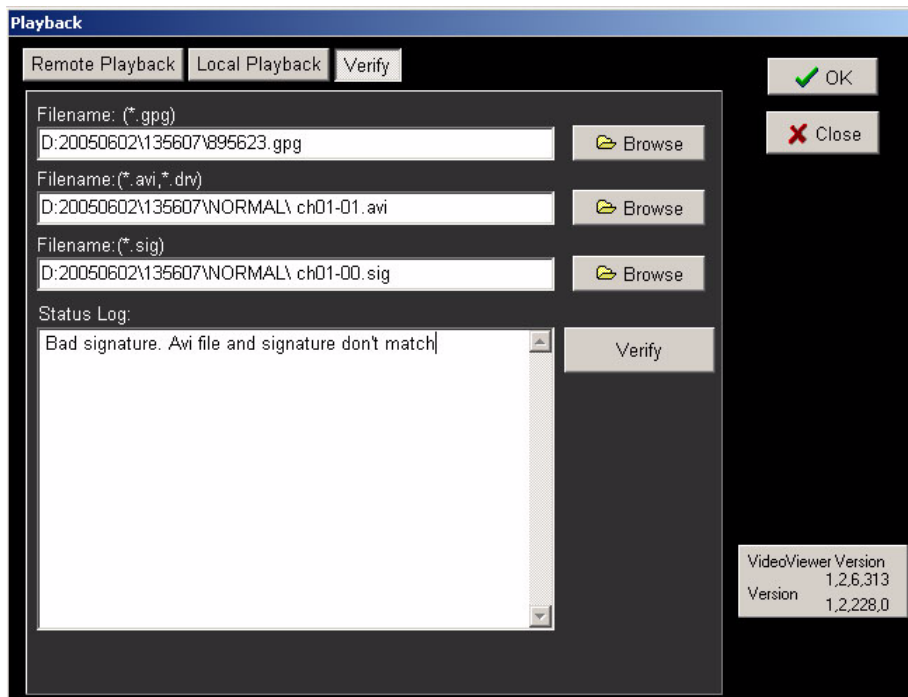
Playback

Remote Playback Local Playback Verify

OK

Close

Filename: (*.gpg)
D:20050602\135607\895623.gpg
Browse

Filename:(*.avi,*.drv)
D:20050602\135607\NORMAL\ ch01-01.avi
Browse

Filename:(*.sig)
D:20050602\135607\NORMAL\ ch01-00.sig
Browse

Status Log:
Bad signature. Avi file and signature don't match

Verify

VideoViewer Version
1,2,6,313
Version
1,2,228,0